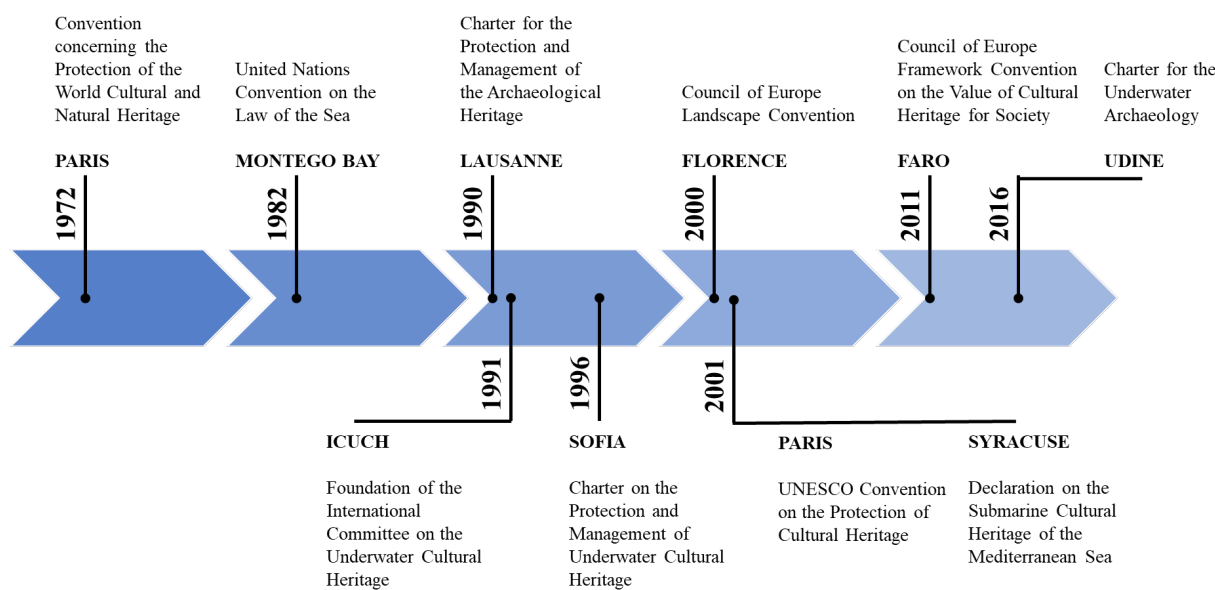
Convention concerning the Protection of the World Cultural and Natural Heritage

PARIS

1972

United Nations Convention on the Law of the Sea

MONTEGO BAY

1982

Charter for the Protection and Management of the Archaeological Heritage

LAUSANNE

1990

Council of Europe Landscape Convention

FLORENCE

2000

Council of Europe Framework Convention on the Value of Cultural Heritage for Society

FARO

2011

Charter for the Underwater Archaeology

UDINE

2016

1991

ICUCH

Foundation of the International Committee on the Underwater Cultural Heritage

1996

SOFIA

Charter on the Protection and Management of Underwater Cultural Heritage

2001

PARIS

UNESCO Convention on the Protection of Cultural Heritage

SYRACUSE

Declaration on the Submarine Cultural Heritage of the Mediterranean Sea